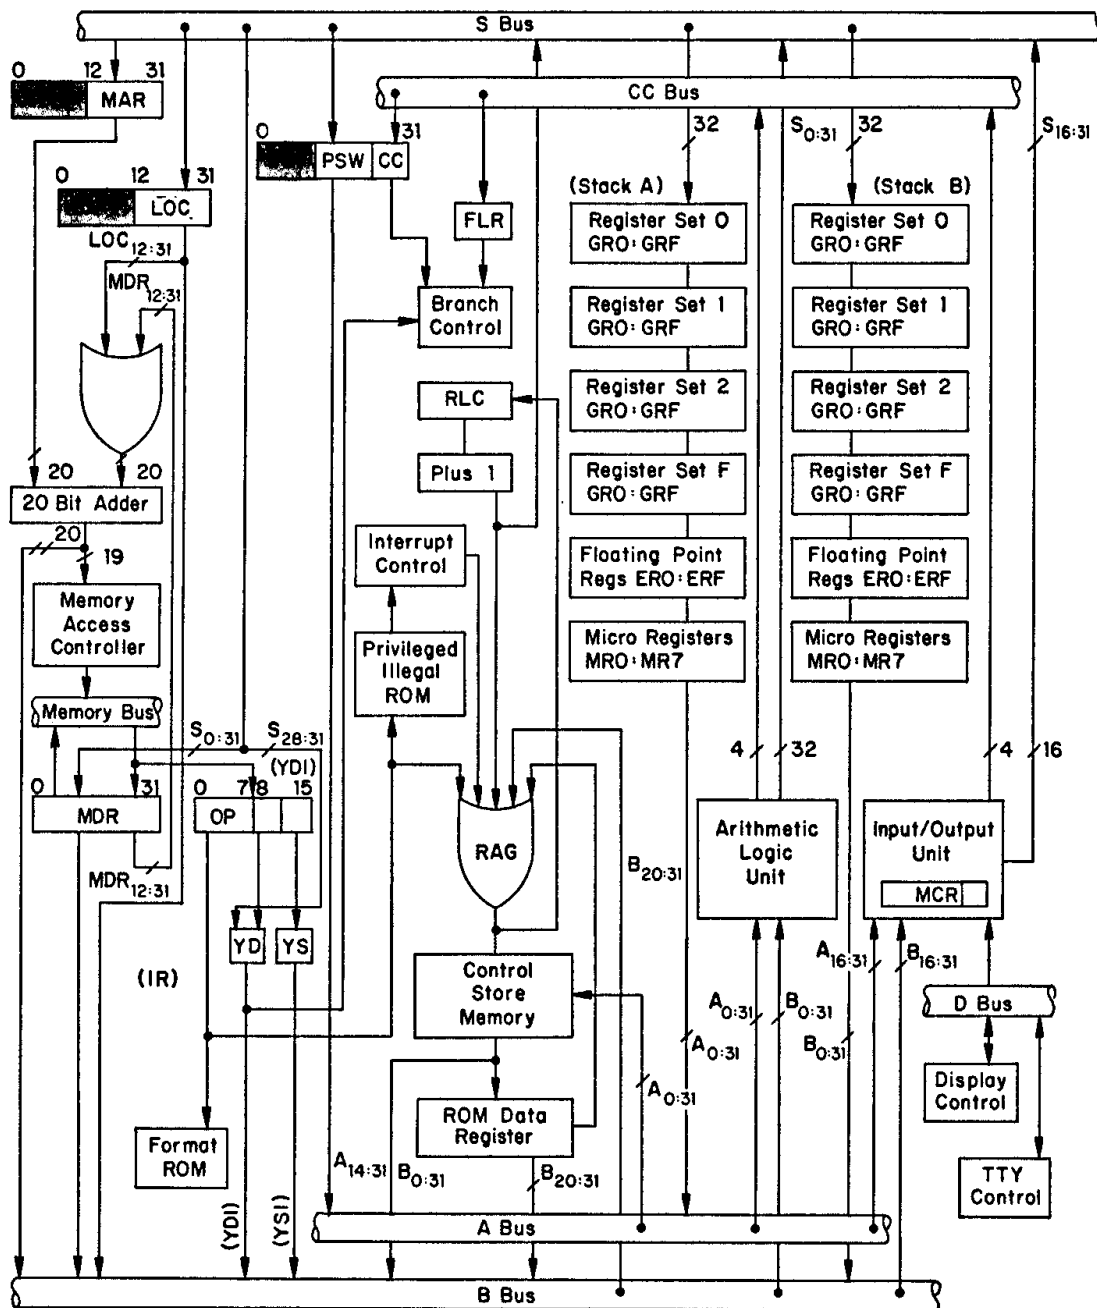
S Bus

CC Bus

0 12 31
MAR

0 PSW CC 31

0 12 31
LOC

LOC$_{12:31}$

MDR$_{12:31}$

FLR

Branch Control

RLC

Plus 1

32

$S_{0:31}$

32

$S_{16:31}$

(Stack A)

Register Set 0
GR0 : GRF

Register Set 1
GR0 : GRF

Register Set 2
GR0 : GRF

Register Set F
GR0 : GRF

Floating Point Regs ER0 : ERF

Micro Registers MR0 : MR7

(Stack B)

Register Set 0
GR0 : GRF

Register Set 1
GR0 : GRF

Register Set 2
GR0 : GRF

Register Set F
GR0 : GRF

Floating Point Regs ER0 : ERF

Micro Registers MR0 : MR7

20

20

20 Bit Adder

20

19

Memory Access Controller

Memory Bus

Interrupt Control

Privileged Illegal ROM

$S_{0:31}$

$S_{28:31}$

(YDI)

0 31
MDR

0 7 8 15
OP

MDR$_{12:31}$

RAG

$B_{20:31}$

4 32

Arithmetic Logic Unit

4 16

Input/Output Unit

MCR

YD YS

(IR)

Control Store Memory

$A_{16:31}$ $B_{16:31}$

$A_{0:31}$ $B_{0:31}$

$A_{0:31}$

$B_{0:31}$

D Bus

Display Control

$A_{0:31}$

ROM Data Register

Format ROM

$A_{14:31}$ $B_{0:31}$

$B_{20:31}$

TTY Control

(YDI)

(YSI)

A Bus

B Bus